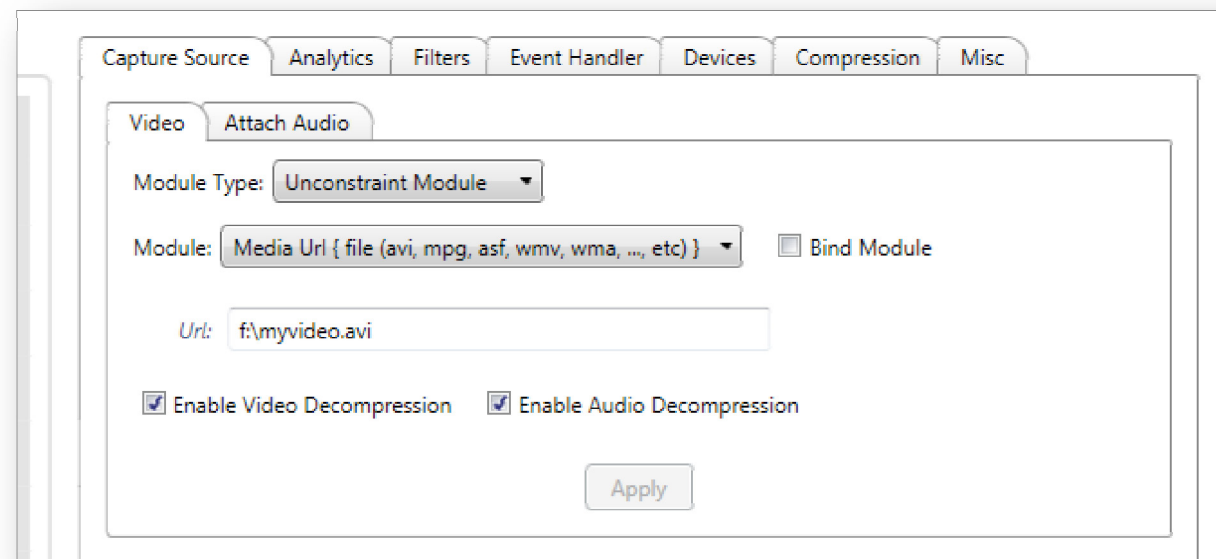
Capture Source | Analytics | Filters | Event Handler | Devices | Compression | Misc

Video | Attach Audio

Module Type: Unconstraint Module

Module: Media Url { file (avi, mpg, asf, wmv, wma, ..., etc) }

Bind Module

Url: f:\myvideo.avi

Enable Video Decompression

Enable Audio Decompression

Apply